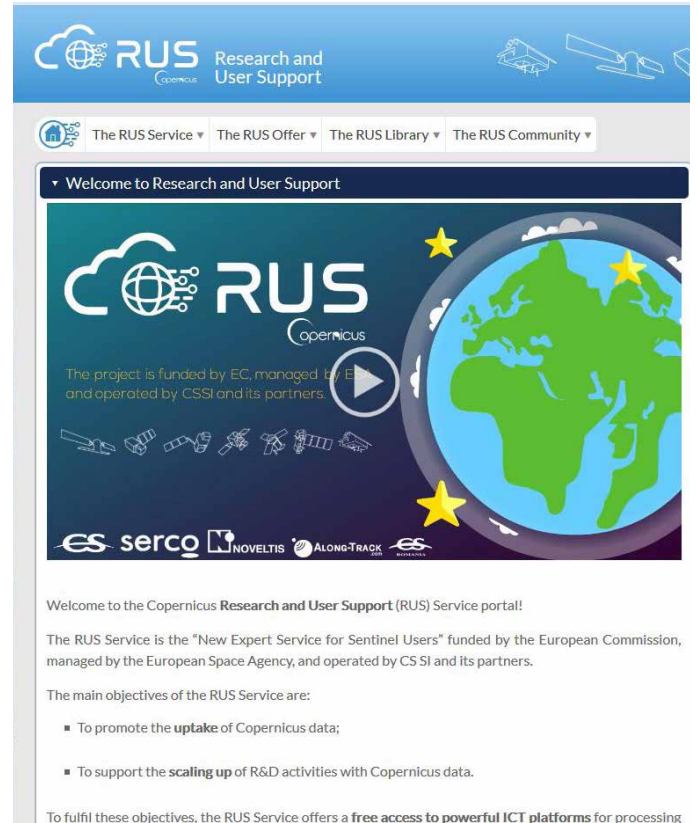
RUS Copernicus Research and User Support

The RUS Service ▾ The RUS Offer ▾ The RUS Library ▾ The RUS Community ▾

▾ Welcome to Research and User Support

RUS Copernicus

The project is funded by EC, managed by ESA and operated by CSSI and its partners.

CS serco NOVELTIS ALONG-TRACK CS ROMANIA

Welcome to the Copernicus Research and User Support (RUS) Service portal!

The RUS Service is the "New Expert Service for Sentinel Users" funded by the European Commission, managed by the European Space Agency, and operated by CS SI and its partners.

The main objectives of the RUS Service are:

▪ To promote the uptake of Copernicus data;

▪ To support the scaling up of R&D activities with Copernicus data.

To fulfil these objectives, the RUS Service offers a free access to powerful ICT platforms for processing